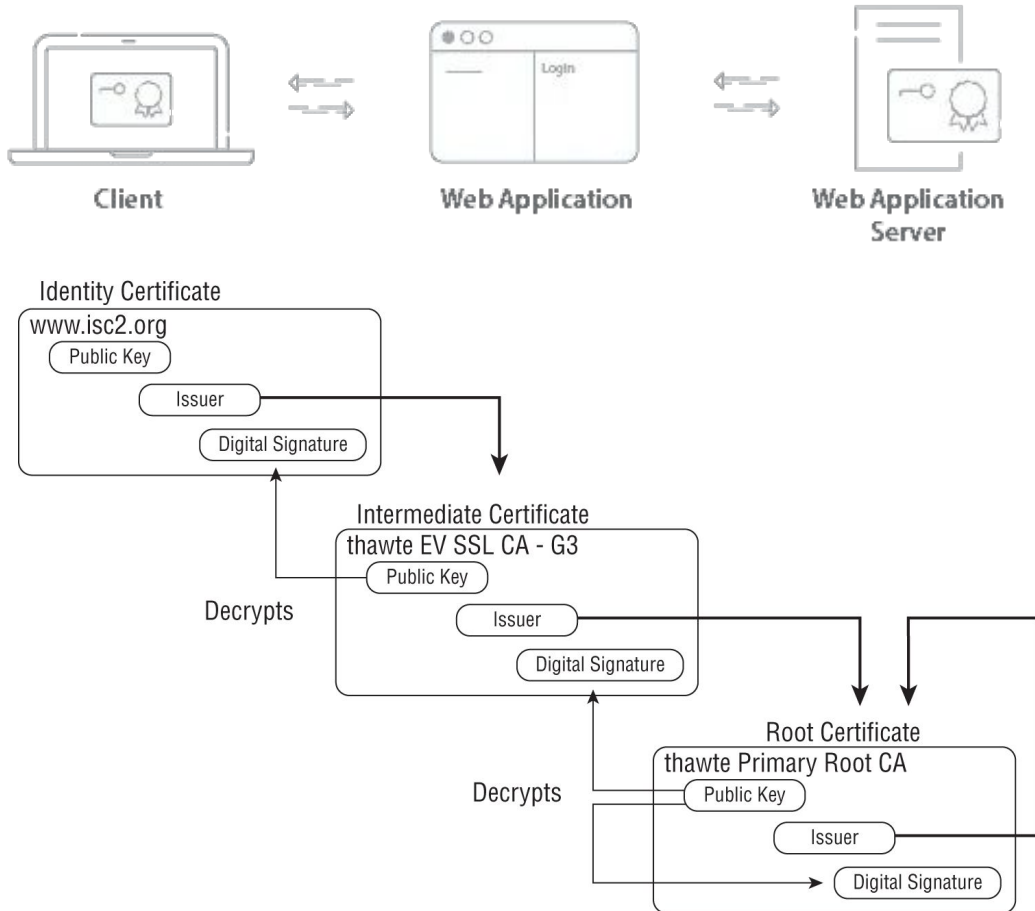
Login

Client

Web Application

Web Application Server

Identity Certificate
www.isc2.org
Public Key
Issuer
Digital Signature

Intermediate Certificate
thawte EV SSL CA - G3
Public Key
Issuer
Digital Signature

Decrypts

Root Certificate
thawte Primary Root CA
Public Key
Issuer
Digital Signature

Decrypts